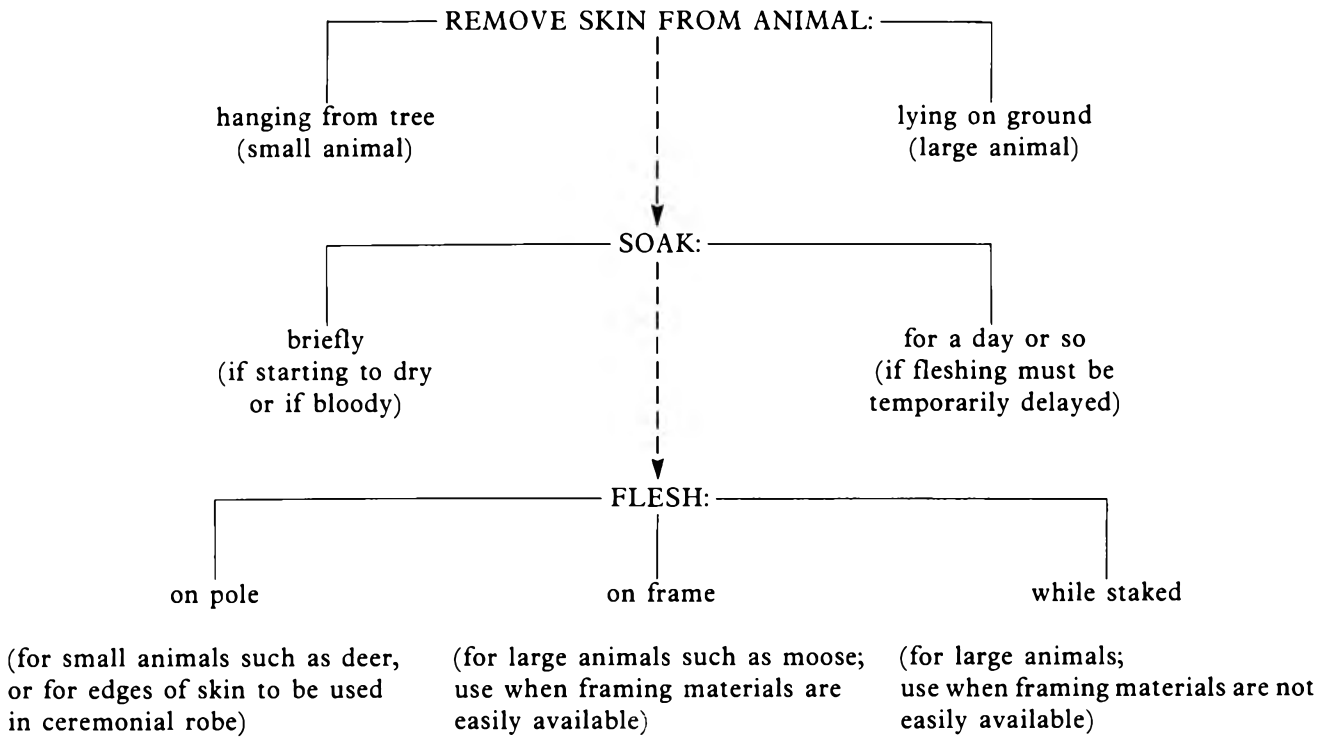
REMOVE SKIN FROM ANIMAL:

hanging from tree (small animal)

lying on ground (large animal)

SOAK:

briefly (if starting to dry or if bloody)

for a day or so (if fleshing must be temporarily delayed)

FLESH:

on pole

(for small animals such as deer, or for edges of skin to be used in ceremonial robe)

on frame

(for large animals such as moose; use when framing materials are easily available)

while staked

(for large animals; use when framing materials are not easily available)